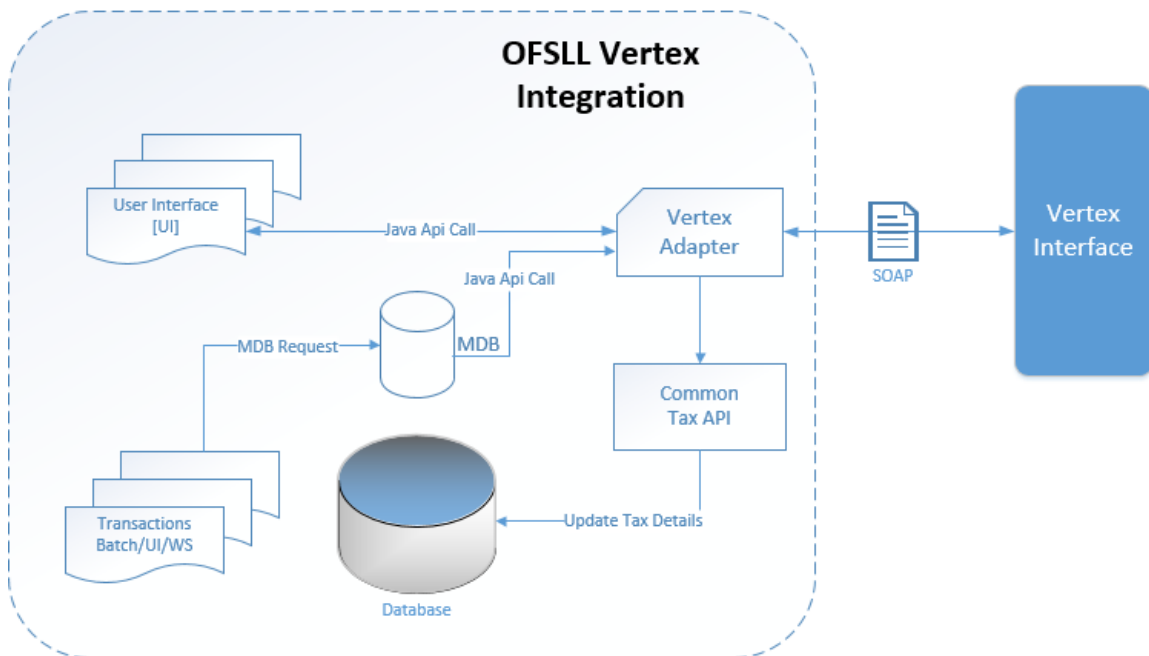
OFSLL Vertex Integration

User Interface [UI]

Java Api Call

Vertex Adapter

SOAP

Vertex Interface

Java Api Call

MDB Request

MDB

Common Tax API

Transactions Batch/UI/WS

Update Tax Details

Database